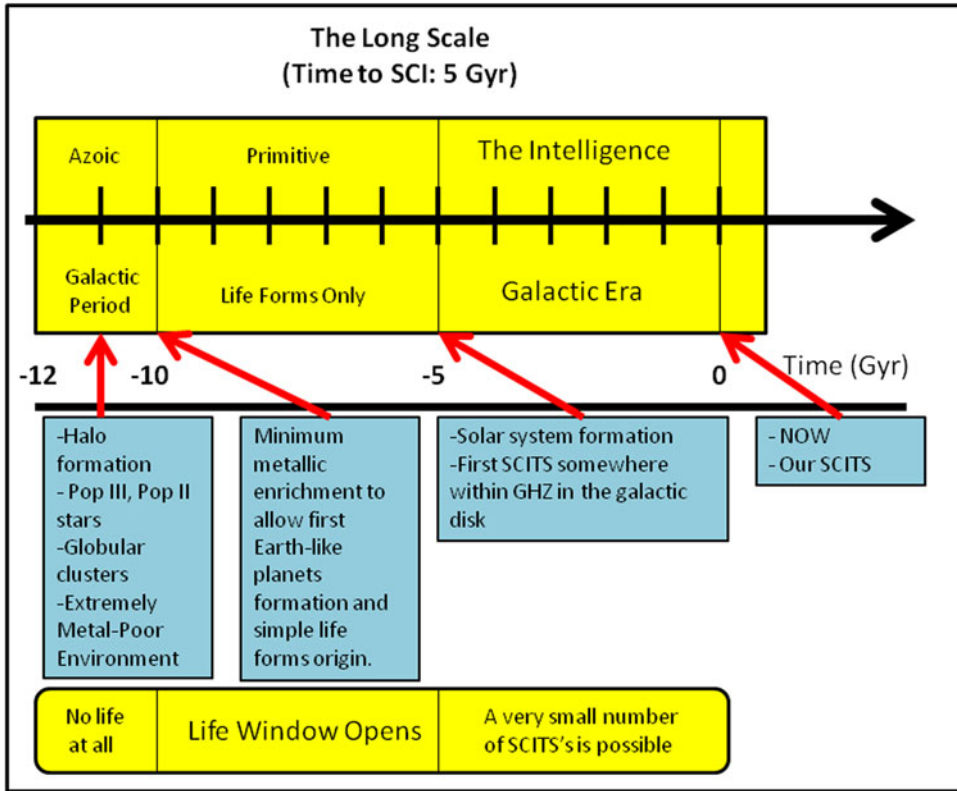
The Long Scale
(Time to SCI: 5 Gyr)

Azoic

Galactic Period

Primitive

Life Forms Only

The Intelligence

Galactic Era

-12 -10 -5 0 Time (Gyr)

-Halo formation
- Pop III, Pop II stars
-Globular clusters
-Extremely Metal-Poor Environment

Minimum metallic enrichment to allow first Earth-like planets formation and simple life forms origin.

-Solar system formation
-First SCITS somewhere within GHZ in the galactic disk

- NOW
- Our SCITS

No life at all

Life Window Opens

A very small number of SCITS's is possible